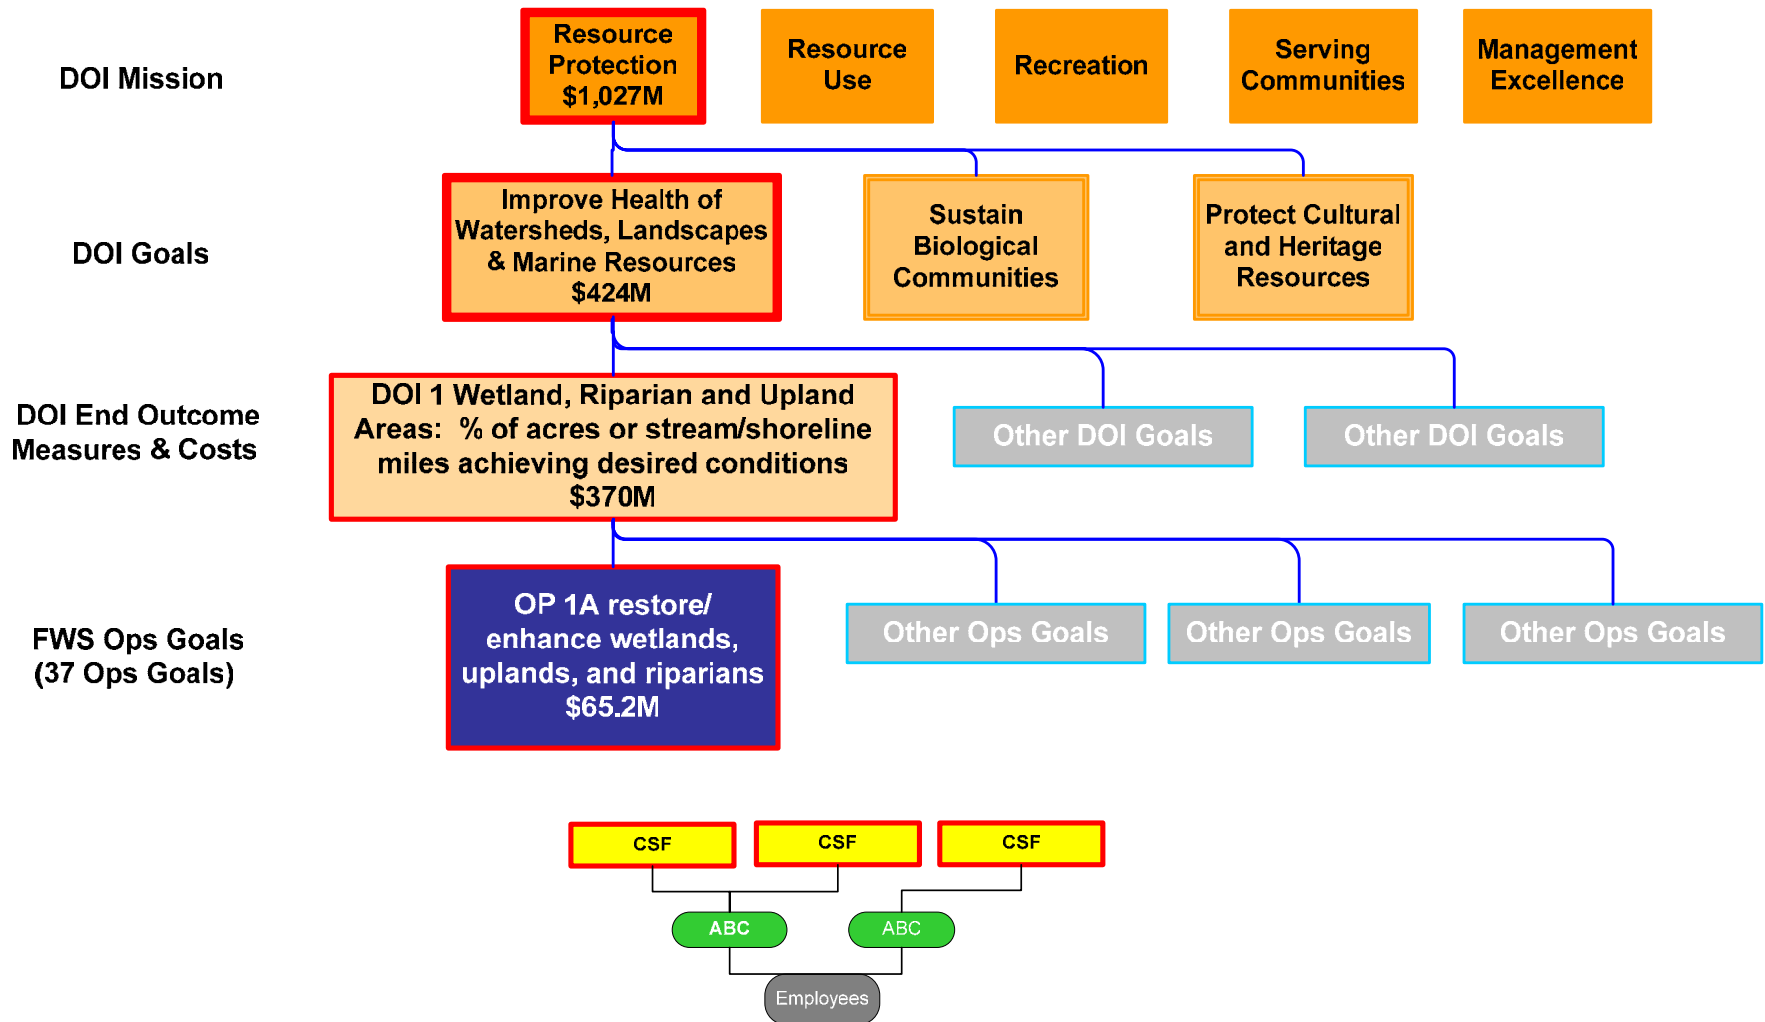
DOI Mission

Resource Protection $1,027M

Resource Use

Recreation

Serving Communities

Management Excellence

DOI Goals

Improve Health of Watersheds, Landscapes & Marine Resources $424M

Sustain Biological Communities

Protect Cultural and Heritage Resources

DOI End Outcome Measures & Costs

DOI 1 Wetland, Riparian and Upland Areas: % of acres or stream/shoreline miles achieving desired conditions $370M

Other DOI Goals

Other DOI Goals

FWS Ops Goals (37 Ops Goals)

OP 1A restore/ enhance wetlands, uplands, and riparians $65.2M

Other Ops Goals

Other Ops Goals

Other Ops Goals

CSF

CSF

CSF

ABC

ABC

Employees